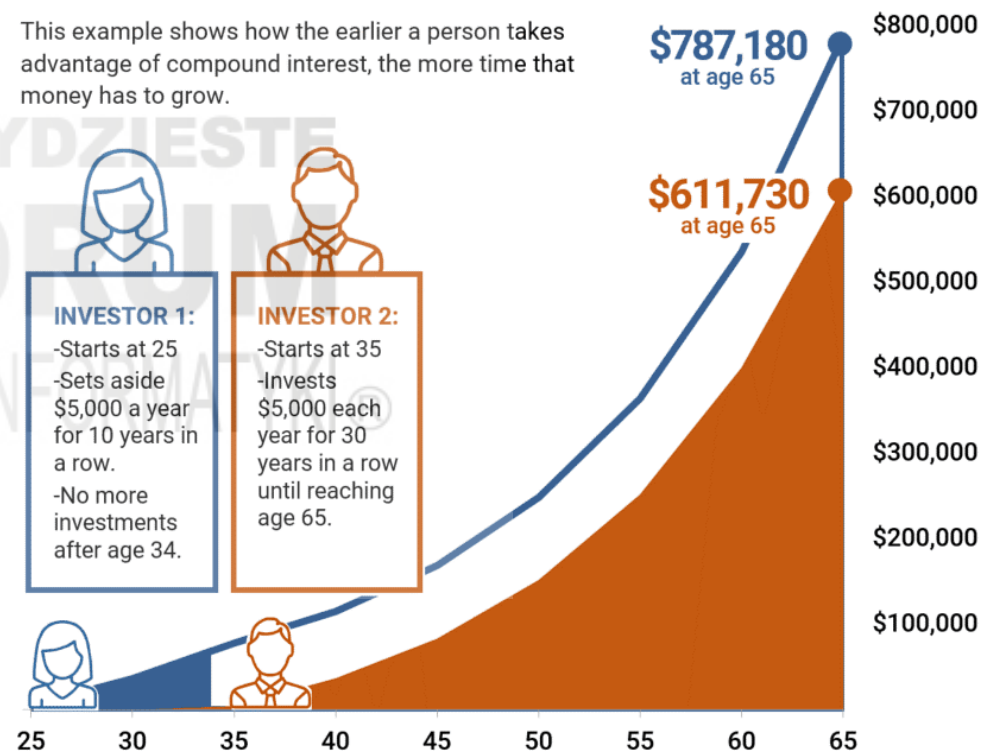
This example shows how the earlier a person takes advantage of compound interest, the more time that money has to grow.

$787,180
at age 65

$611,730
at age 65

INVESTOR 1:
-Starts at 25
-Sets aside $5,000 a year for 10 years in a row.
-No more investments after age 34.

INVESTOR 2:
-Starts at 35
-Invests $5,000 each year for 30 years in a row until reaching age 65.

$800,000
$700,000
$600,000
$500,000
$400,000
$300,000
$200,000
$100,000

25 30 35 40 45 50 55 60 65

YDZIESTE
RUM
NFORMATYKI®